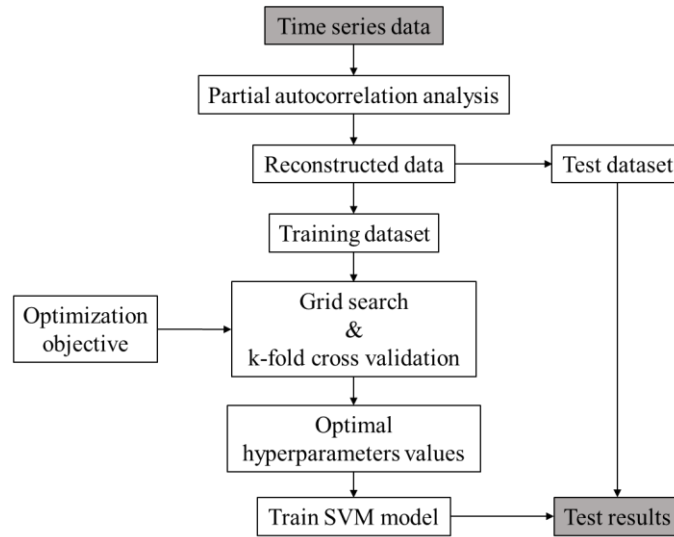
Time series data

Partial autocorrelation analysis

Reconstructed data

Test dataset

Training dataset

Optimization objective

Grid search & k-fold cross validation

Optimal hyperparameters values

Train SVM model

Test results